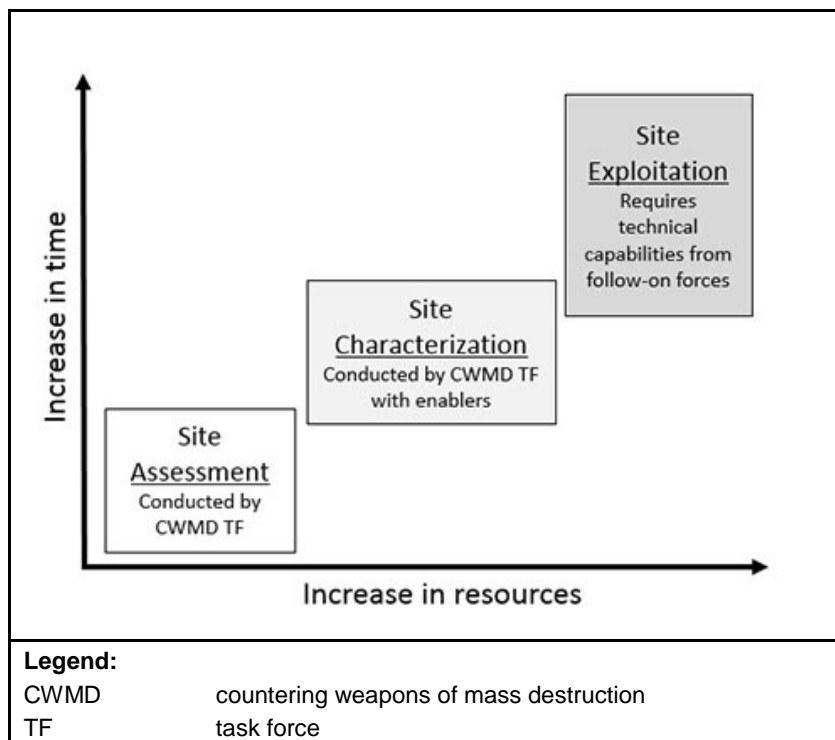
Increase in time

Site
Exploitation
Requires technical capabilities from follow-on forces

Site
Characterization
Conducted by CWMD TF with enablers

Site
Assessment
Conducted by CWMD TF

Increase in resources

Legend:

| | |
|---|---|
| CWMD | countering weapons of mass destruction |
| TF | task force |